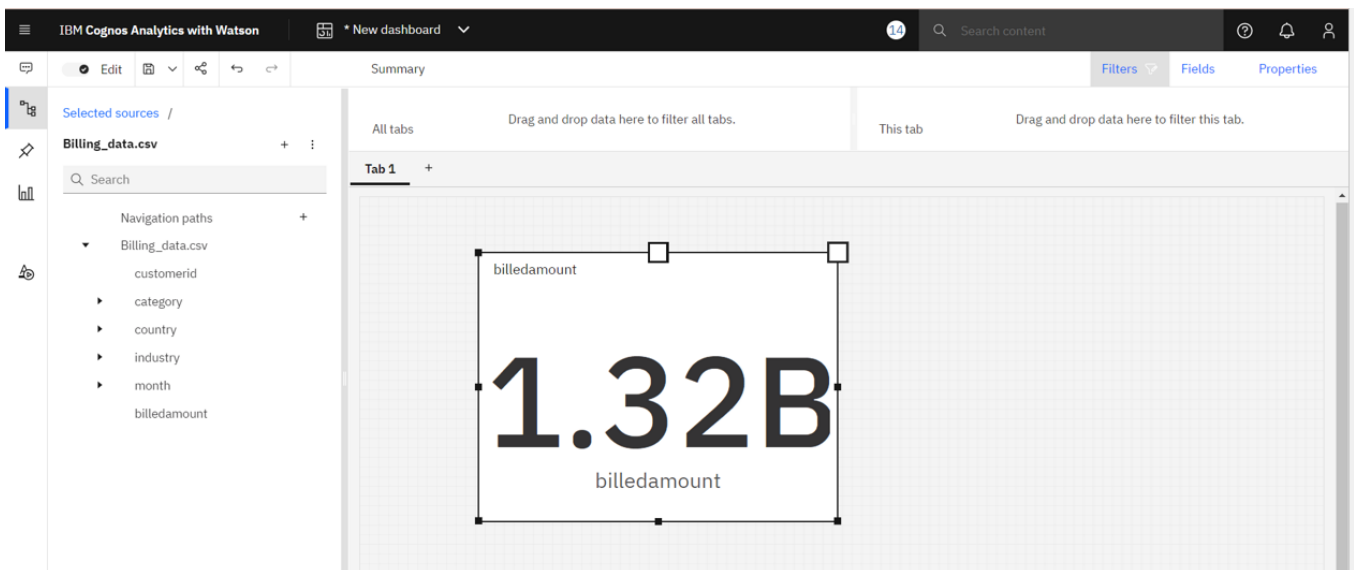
IBM Cognos Analytics with Watson

* New dashboard

14

Search content

Edit

Summary

Filters

Fields

Properties

Selected sources /

Billing_data.csv

Search

Navigation paths

Billing_data.csv

customerid

category

country

industry

month

billedamount

All tabs

Drag and drop data here to filter all tabs.

This tab

Drag and drop data here to filter this tab.

Tab 1

+

billedamount

1.32B

billedamount